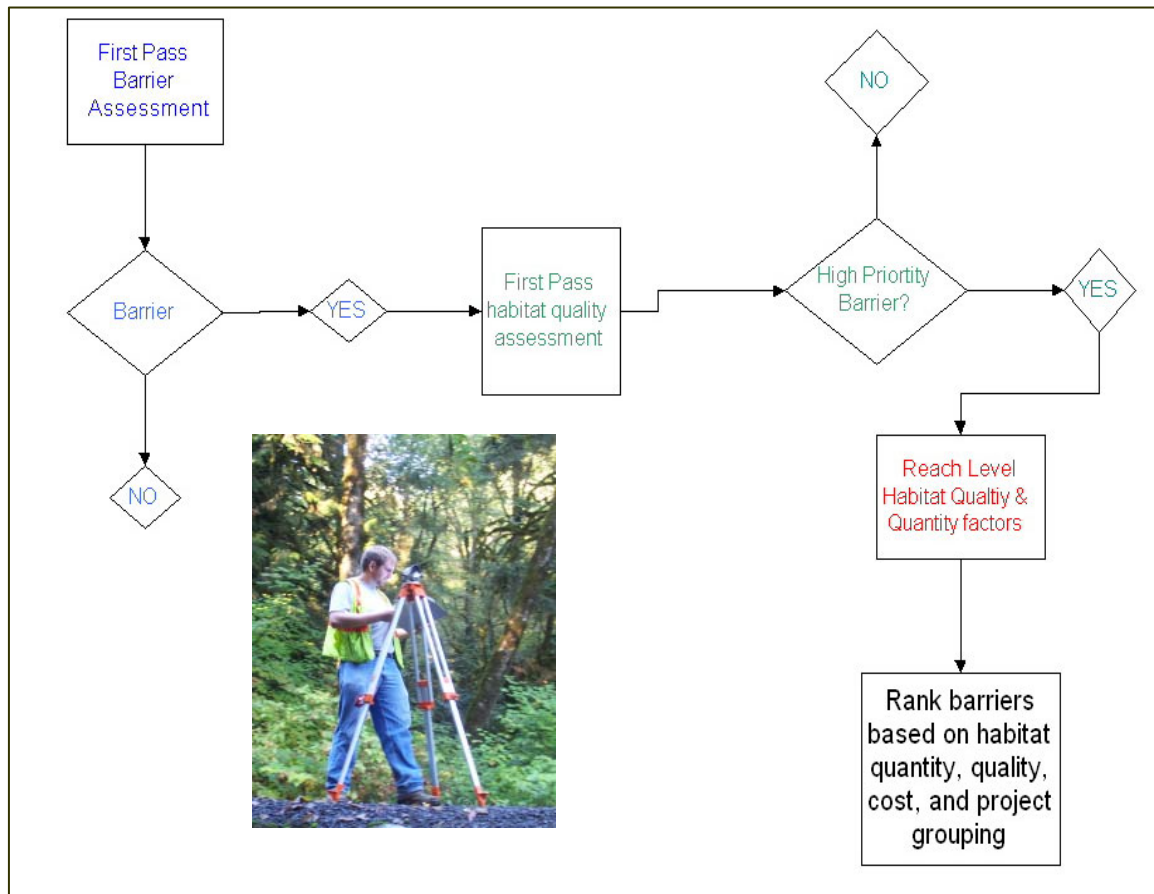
First Pass Barrier Assessment

Barrier

YES

NO

First Pass habitat quality assessment

High Priortity Barrier?

NO

YES

Reach Level Habitat Qualtiy & Quantity factors

Rank barriers based on habitat quantity, quality, cost, and project grouping